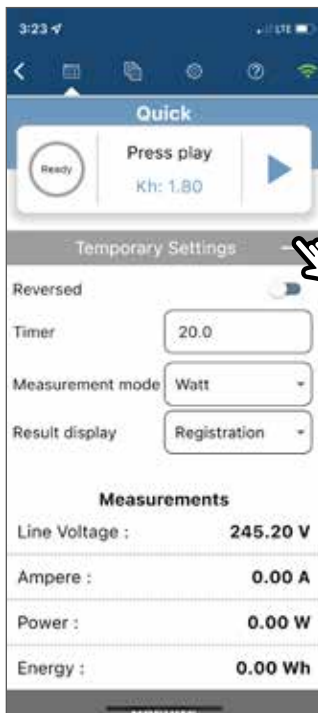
3:23

Quick

Ready

Press play

Kh: 1.80

Temporary Settings

Reversed

Timer 20.0

Measurement mode Watt

Result display Registration

Measurements

Line Voltage : 245.20 V

Ampere : 0.00 A

Power : 0.00 W

Energy : 0.00 Wh